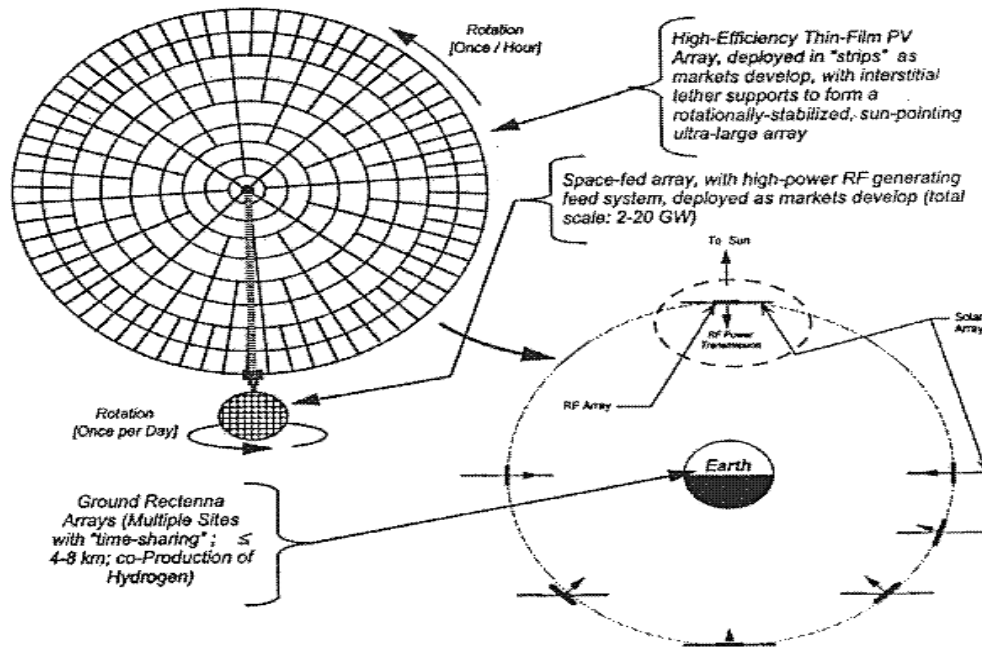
Rotation [Once / Hour]

High-Efficiency Thin-Film PV Array, deployed in "strips" as markets develop, with interstitial tether supports to form a rotationally-stabilized, sun-pointing ultra-large array

Space-fed array, with high-power RF generating feed system, deployed as markets develop (total scale: 2-20 GW)

To Sun

RF Power Transmission

Solar Array

RF Array

Rotation [Once per Day]

Earth

Ground Rectenna Arrays (Multiple Sites with "time-sharing" ; ≤ 4-8 km; co-Production of Hydrogen)